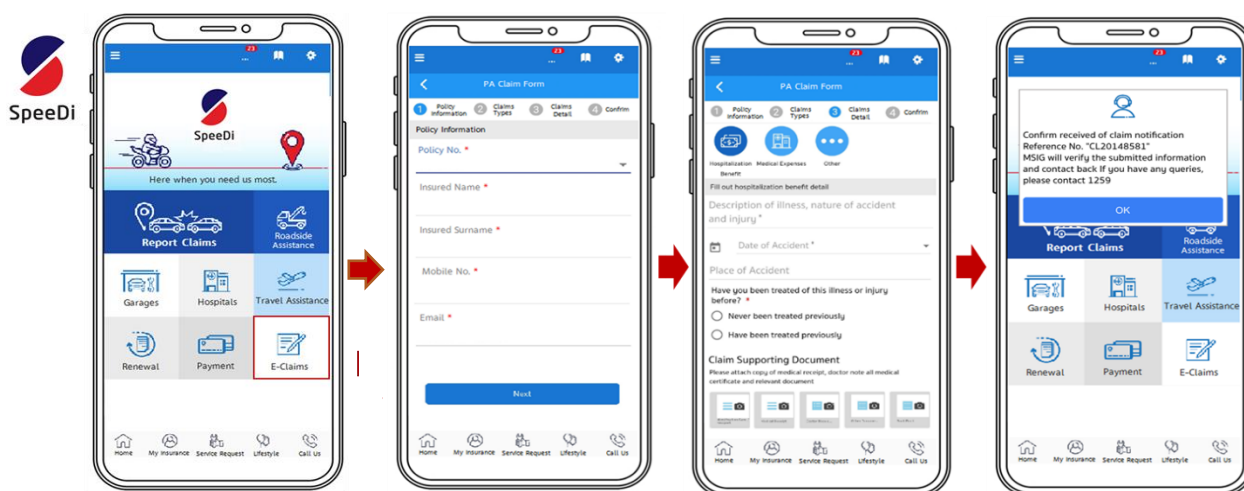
SpeeDi

23

SpeeDi

Here when you need us most.

Report Claims

Roadside Assistance

Garages

Hospitals

Travel Assistance

Renewal

Payment

E-Claims

Home My Insurance Service Request Lifestyle Call Us

23

PA Claim Form

1 Policy Information 2 Claims Types 3 Claims Detail 4 Confirm

Policy Information

Policy No. *

Insured Name *

Insured Surname *

Mobile No. *

Email *

Next

Home My Insurance Service Request Lifestyle Call Us

23

PA Claim Form

1 Policy Information 2 Claims Types 3 Claims Detail 4 Confirm

Hospitalization Benefit Medical Expenses Other

Fill out hospitalization benefit detail

Description of illness, nature of accident and injury *

Date of Accident *

Place of Accident

Have you been treated of this illness or injury before? *

Never been treated previously

Have been treated previously

Claim Supporting Document

Please attach copy of medical receipt, doctor note all medical certificate and relevant document

Home My Insurance Service Request Lifestyle Call Us

23

Confirm received of claim notification Reference No. "CL20148581" MSIG will verify the submitted information and contact back If you have any queries, please contact 1259

OK

Report Claims

Roadside Assistance

Garages

Hospitals

Travel Assistance

Renewal

Payment

E-Claims

Home My Insurance Service Request Lifestyle Call Us